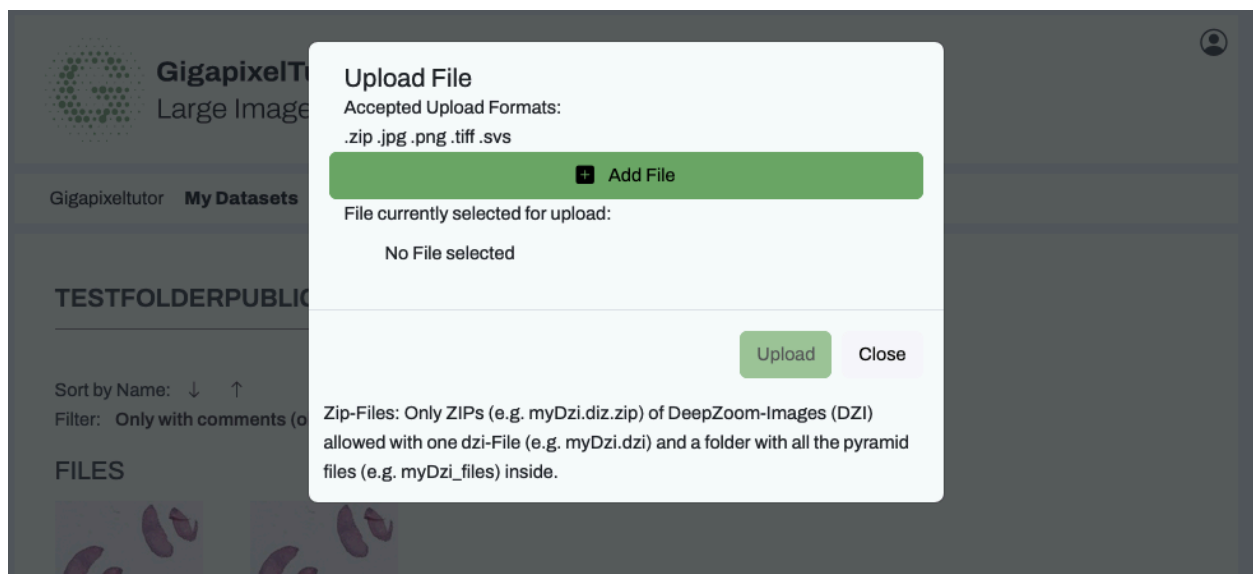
GigapixelTu
Large Image

Gigapixeltutor My Datasets

TESTFOLDERPUBLIC

Sort by Name: ↓ ↑
Filter: Only with comments (o

FILES

Upload File
Accepted Upload Formats:
.zip .jpg .png .tiff .svs

Add File

File currently selected for upload:

No File selected

Upload Close

Zip-Files: Only ZIPs (e.g. myDzi.diz.zip) of DeepZoom-Images (DZI) allowed with one dzi-File (e.g. myDzi.dzi) and a folder with all the pyramid files (e.g. myDzi_files) inside.